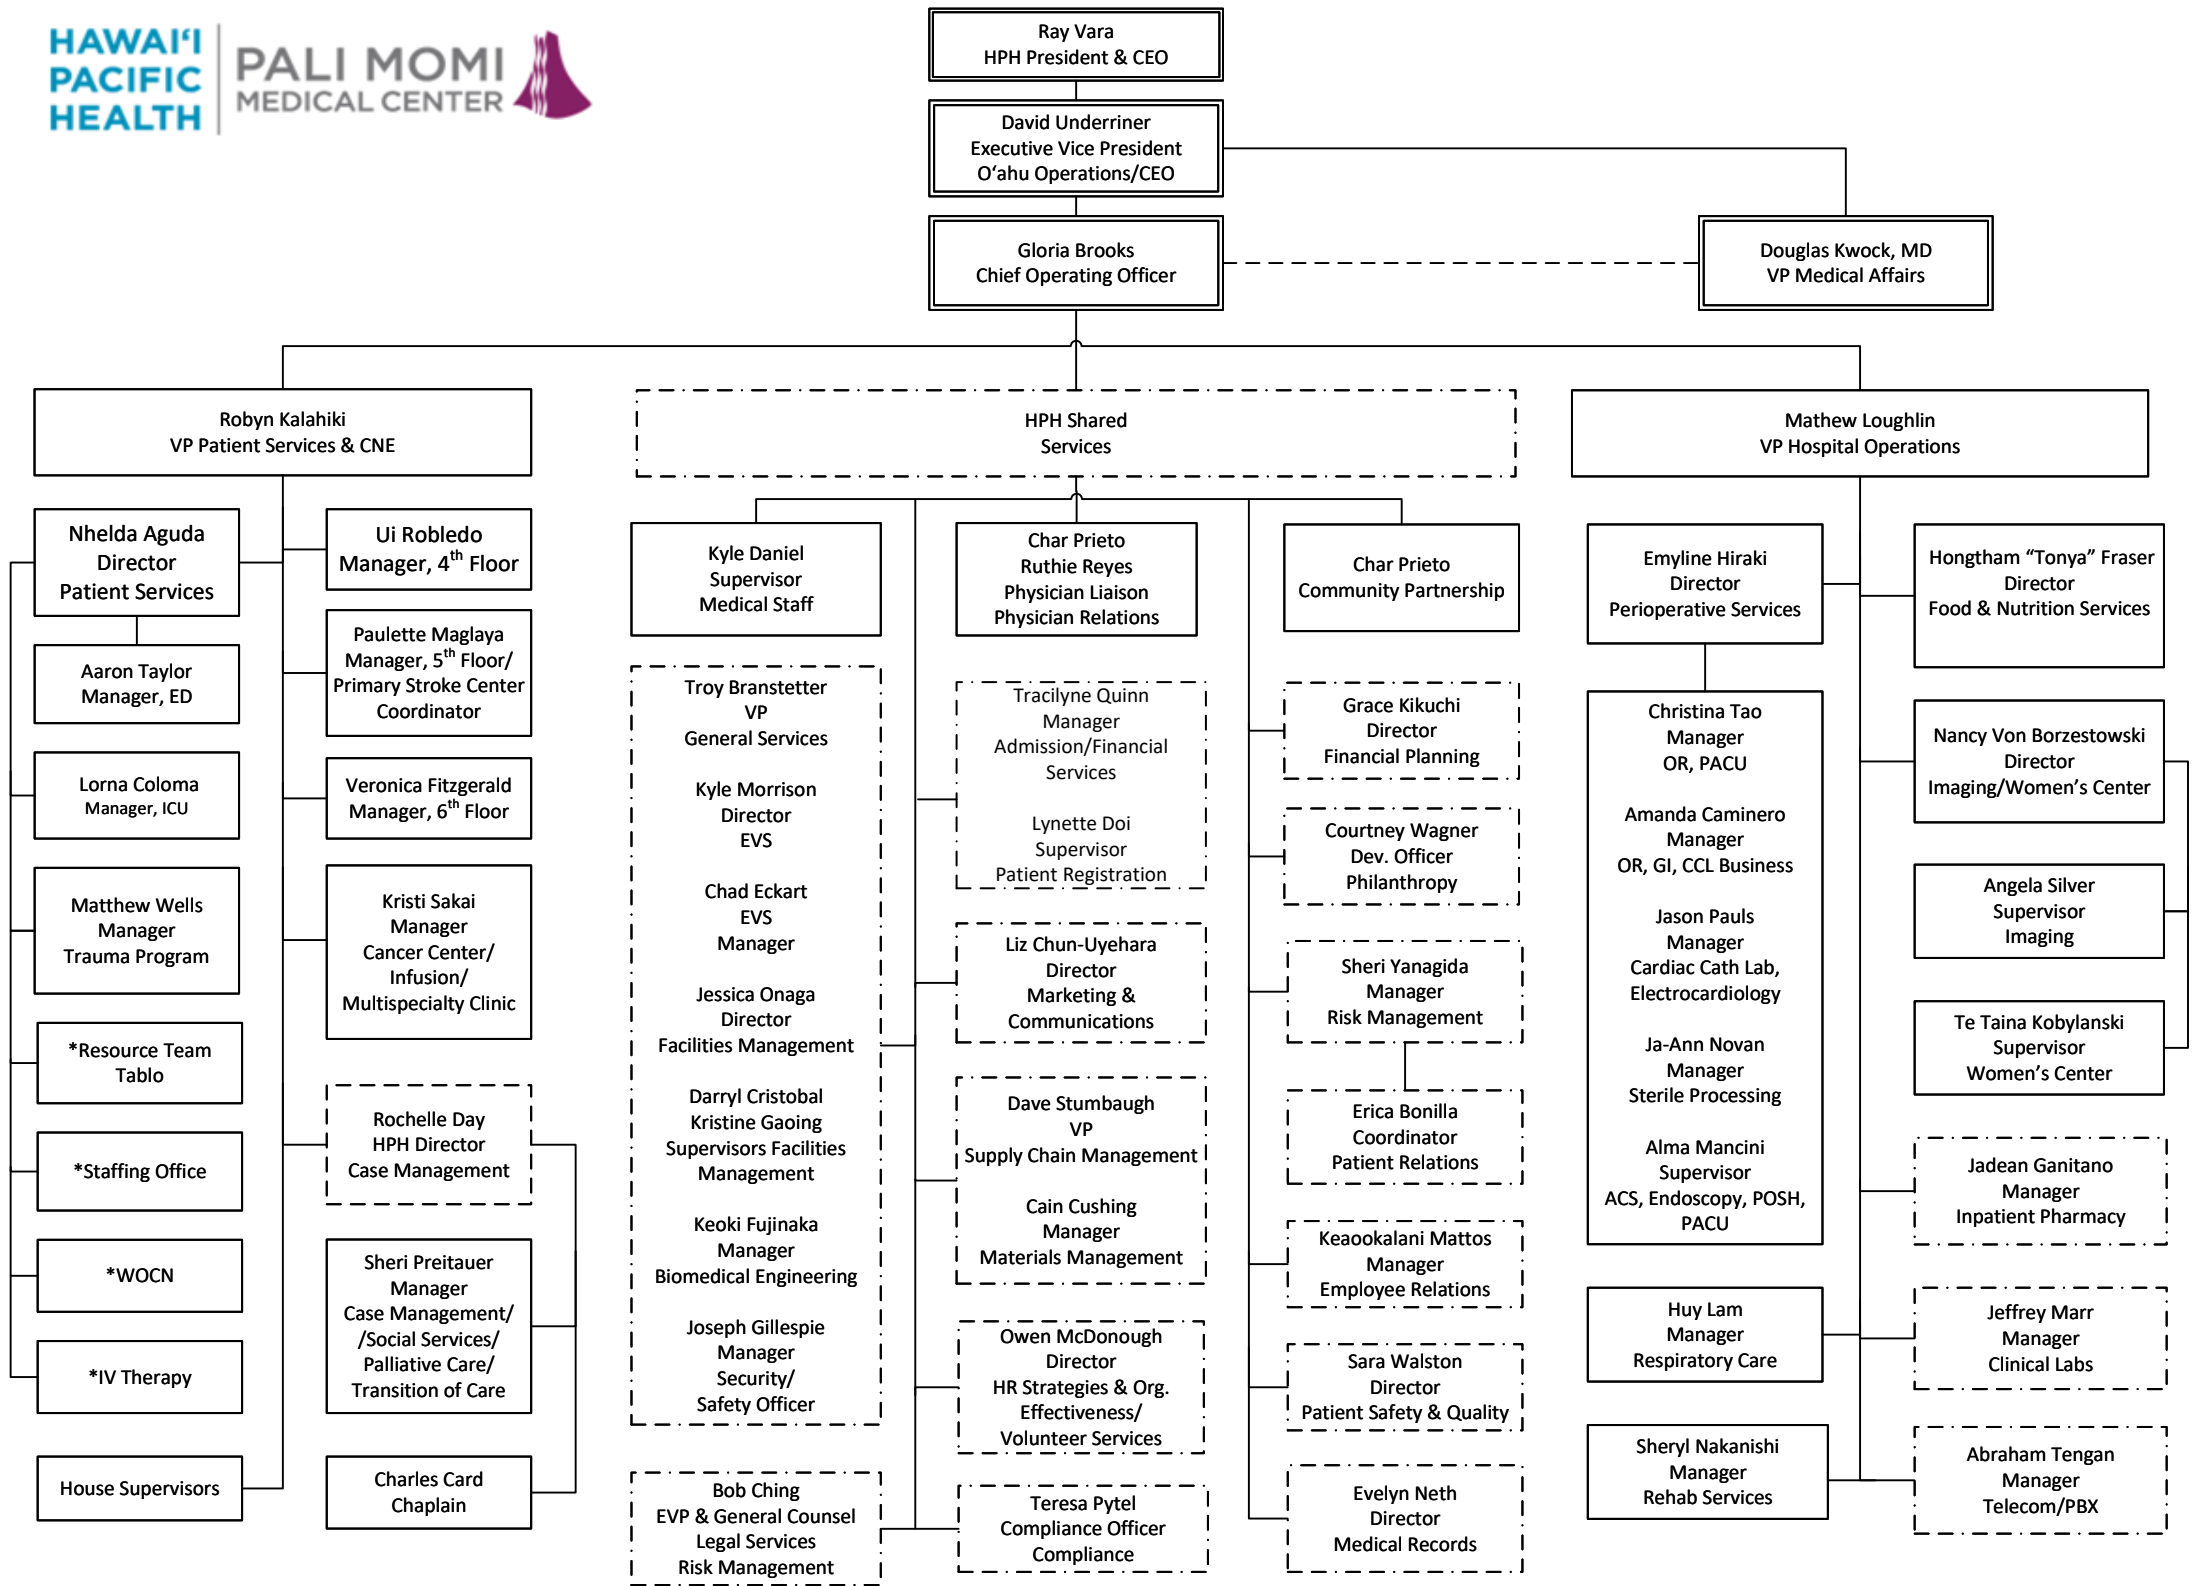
HAWAIʻI PACIFIC HEALTH

PALI MOMI MEDICAL CENTER

Ray Vara
HPH President & CEO

David Underriner
Executive Vice President
Oʻahu Operations/CEO

Gloria Brooks
Chief Operating Officer

Douglas Kwock, MD
VP Medical Affairs

Robyn Kalahiki
VP Patient Services & CNE

HPH Shared Services

Mathew Loughlin
VP Hospital Operations

Nhelda Aguda
Director
Patient Services

Aaron Taylor
Manager, ED

Lorna Coloma
Manager, ICU

Matthew Wells
Manager
Trauma Program

*Resource Team
Tablo

*Staffing Office

*WOCN

*IV Therapy

House Supervisors

Ui Robledo
Manager, $4^{th}$ Floor

Paulette Maglaya
Manager, $5^{th}$ Floor/
Primary Stroke Center
Coordinator

Veronica Fitzgerald
Manager, $6^{th}$ Floor

Kristi Sakai
Manager
Cancer Center/
Infusion/
Multispecialty Clinic

Rochelle Day
HPH Director
Case Management

Sheri Preitauer
Manager
Case Management/
/Social Services/
Palliative Care/
Transition of Care

Charles Card
Chaplain

Kyle Daniel
Supervisor
Medical Staff

Troy Branstetter
VP
General Services

Kyle Morrison
Director
EVS

Chad Eckart
EVS
Manager

Jessica Onaga
Director
Facilities Management

Darryl Cristobal
Kristine Gaoing
Supervisors Facilities
Management

Keoki Fujinaka
Manager
Biomedical Engineering

Joseph Gillespie
Manager
Security/
Safety Officer

Bob Ching
EVP & General Counsel
Legal Services
Risk Management

Char Prieto
Ruthie Reyes
Physician Liaison
Physician Relations

Tracilyne Quinn
Manager
Admission/Financial
Services

Lynette Doi
Supervisor
Patient Registration

Liz Chun-Uyehara
Director
Marketing &
Communications

Dave Stumbaugh
VP
Supply Chain Management

Cain Cushing
Manager
Materials Management

Owen McDonough
Director
HR Strategies & Org.
Effectiveness/
Volunteer Services

Teresa Pytel
Compliance Officer
Compliance

Char Prieto
Community Partnership

Grace Kikuchi
Director
Financial Planning

Courtney Wagner
Dev. Officer
Philanthropy

Sheri Yanagida
Manager
Risk Management

Erica Bonilla
Coordinator
Patient Relations

Keaookalani Mattos
Manager
Employee Relations

Sara Walston
Director
Patient Safety & Quality

Evelyn Neth
Director
Medical Records

Emyline Hiraki
Director
Perioperative Services

Christina Tao
Manager
OR, PACU

Amanda Caminero
Manager
OR, GI, CCL Business

Jason Pauls
Manager
Cardiac Cath Lab,
Electrocardiology

Ja-Ann Novan
Manager
Sterile Processing

Alma Mancini
Supervisor
ACS, Endoscopy, POSH,
PACU

Huy Lam
Manager
Respiratory Care

Sheryl Nakanishi
Manager
Rehab Services

Hongtham “Tonya” Fraser
Director
Food & Nutrition Services

Nancy Von Borzestowski
Director
Imaging/Women’s Center

Angela Silver
Supervisor
Imaging

Te Taina Kobylanski
Supervisor
Women’s Center

Jadean Ganitano
Manager
Inpatient Pharmacy

Jeffrey Marr
Manager
Clinical Labs

Abraham Tengan
Manager
Telecom/PBX